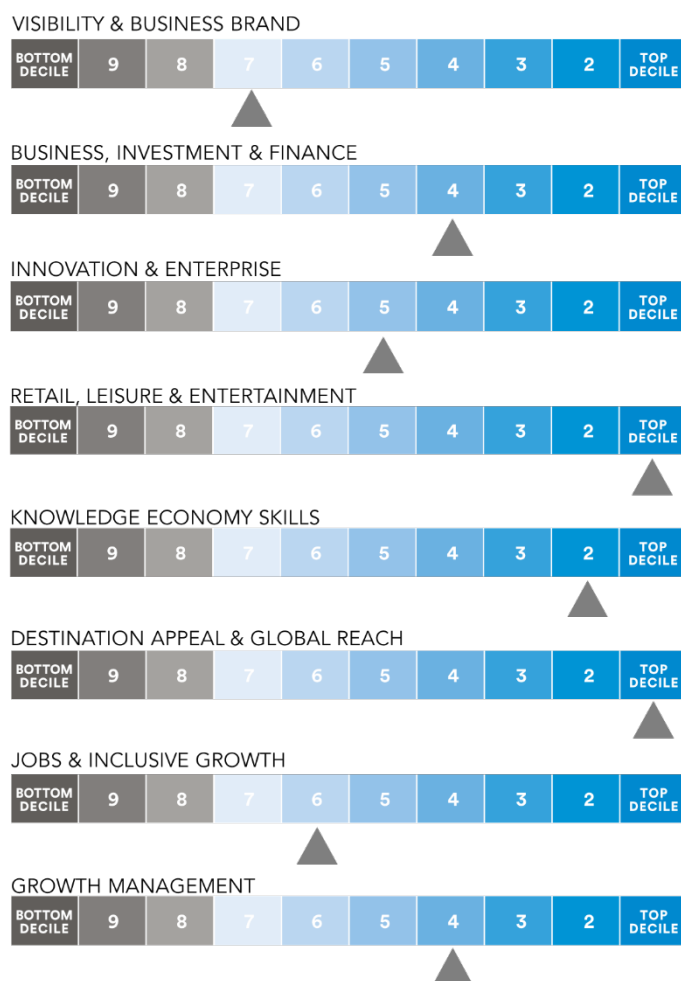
VISIBILITY & BUSINESS BRAND

| BOTTOM DECILE | 9 | 8 | 7 | 6 | 5 | 4 | 3 | 2 | TOP DECILE |
|---|---|---|---|---|---|---|---|---|---|

BUSINESS, INVESTMENT & FINANCE

| BOTTOM DECILE | 9 | 8 | 7 | 6 | 5 | 4 | 3 | 2 | TOP DECILE |
|---|---|---|---|---|---|---|---|---|---|

INNOVATION & ENTERPRISE

| BOTTOM DECILE | 9 | 8 | 7 | 6 | 5 | 4 | 3 | 2 | TOP DECILE |
|---|---|---|---|---|---|---|---|---|---|

RETAIL, LEISURE & ENTERTAINMENT

| BOTTOM DECILE | 9 | 8 | 7 | 6 | 5 | 4 | 3 | 2 | TOP DECILE |
|---|---|---|---|---|---|---|---|---|---|

KNOWLEDGE ECONOMY SKILLS

| BOTTOM DECILE | 9 | 8 | 7 | 6 | 5 | 4 | 3 | 2 | TOP DECILE |
|---|---|---|---|---|---|---|---|---|---|

DESTINATION APPEAL & GLOBAL REACH

| BOTTOM DECILE | 9 | 8 | 7 | 6 | 5 | 4 | 3 | 2 | TOP DECILE |
|---|---|---|---|---|---|---|---|---|---|

JOBS & INCLUSIVE GROWTH

| BOTTOM DECILE | 9 | 8 | 7 | 6 | 5 | 4 | 3 | 2 | TOP DECILE |
|---|---|---|---|---|---|---|---|---|---|

GROWTH MANAGEMENT

| BOTTOM DECILE | 9 | 8 | 7 | 6 | 5 | 4 | 3 | 2 | TOP DECILE |
|---|---|---|---|---|---|---|---|---|---|